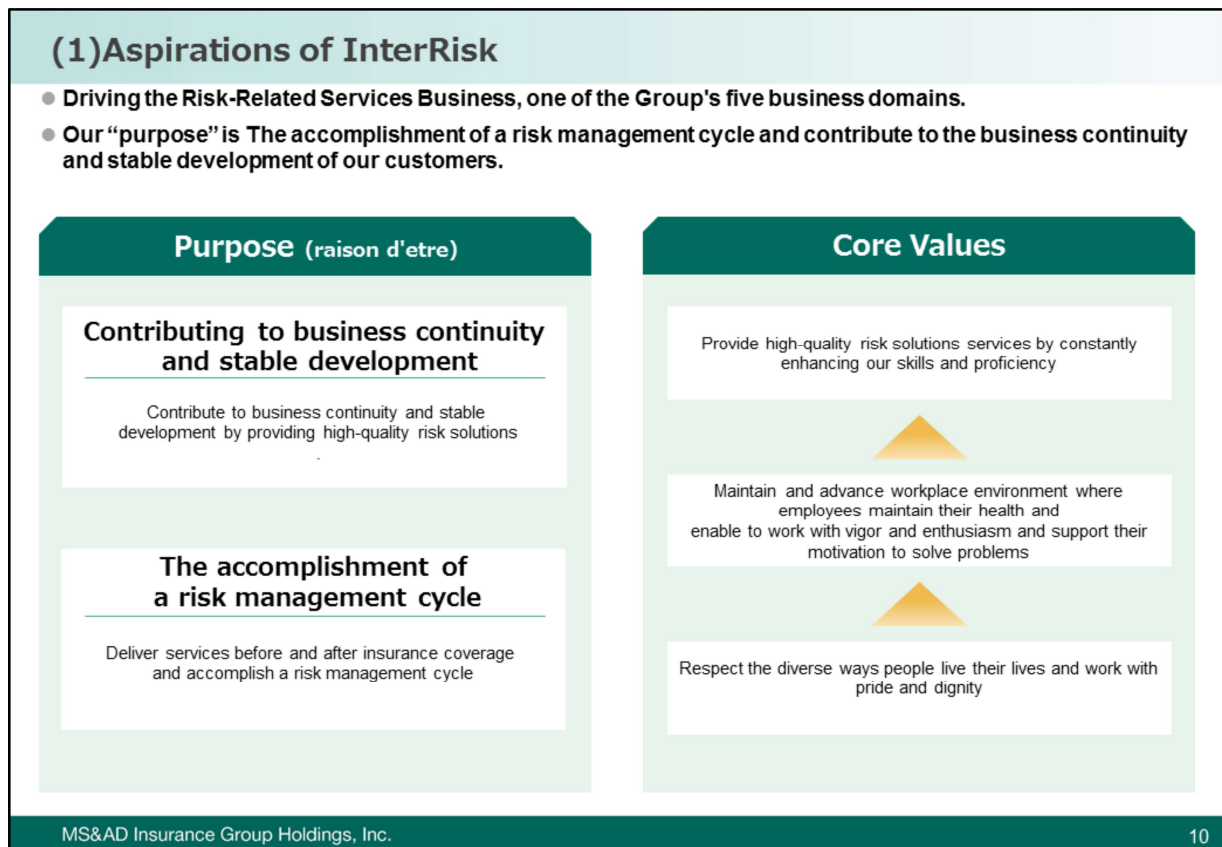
(1)Aspirations of InterRisk

● Driving the Risk-Related Services Business, one of the Group's five business domains.

● Our "purpose" is The accomplishment of a risk management cycle and contribute to the business continuity and stable development of our customers.

Purpose (raison d'etre)

Contributing to business continuity and stable development

Contribute to business continuity and stable development by providing high-quality risk solutions

The accomplishment of a risk management cycle

Deliver services before and after insurance coverage and accomplish a risk management cycle

Core Values

Provide high-quality risk solutions services by constantly enhancing our skills and proficiency

Maintain and advance workplace environment where employees maintain their health and enable to work with vigor and enthusiasm and support their motivation to solve problems

Respect the diverse ways people live their lives and work with pride and dignity

MS&AD Insurance Group Holdings, Inc.

10